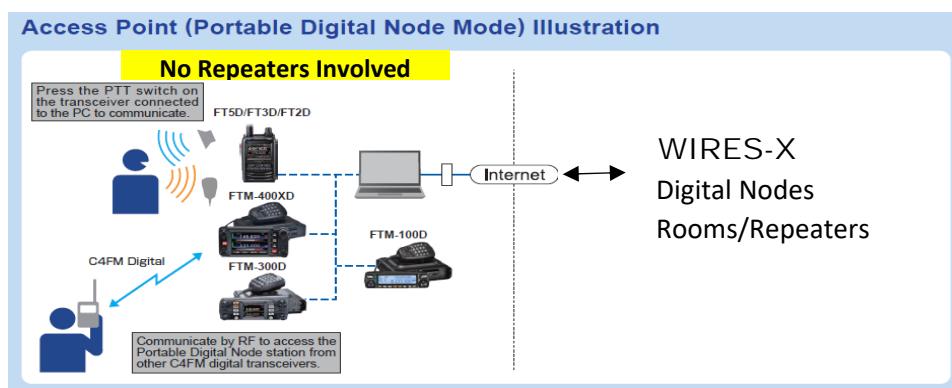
Access Point (Portable Digital Node Mode) Illustration

No Repeaters Involved

Press the PTT switch on the transceiver connected to the PC to communicate.

FT5D/FT3D/FT2D

FTM-400XD

FTM-300D

FTM-100D

C4FM Digital

Internet

WIRES-X
Digital Nodes
Rooms/Repeaters

Communicate by RF to access the Portable Digital Node station from other C4FM digital transceivers.